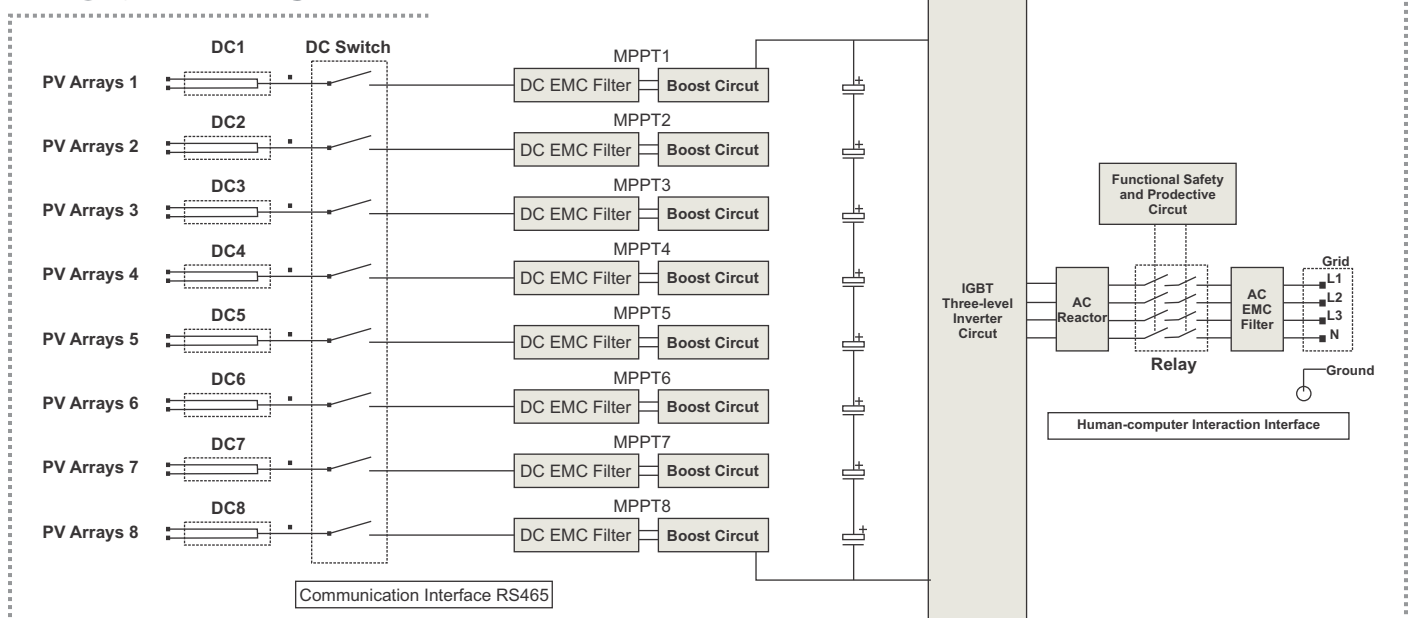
DC1
DC Switch
MPPT1
PV Arrays 1
DC EMC Filter
Boost Circut

DC2
MPPT2
PV Arrays 2
DC EMC Filter
Boost Circut

DC3
MPPT3
PV Arrays 3
DC EMC Filter
Boost Circut

DC4
MPPT4
PV Arrays 4
DC EMC Filter
Boost Circut

DC5
MPPT5
PV Arrays 5
DC EMC Filter
Boost Circut

DC6
MPPT6
PV Arrays 6
DC EMC Filter
Boost Circut

DC7
MPPT7
PV Arrays 7
DC EMC Filter
Boost Circut

DC8
MPPT8
PV Arrays 8
DC EMC Filter
Boost Circut

Communication Interface RS465

IGBT Three-level Inverter Circut

Functional Safety and Prodective Circut

AC Reactor

Relay

AC EMC Filter

Grid
L1
L2
L3
N

Ground

Human-computer Interaction Interface